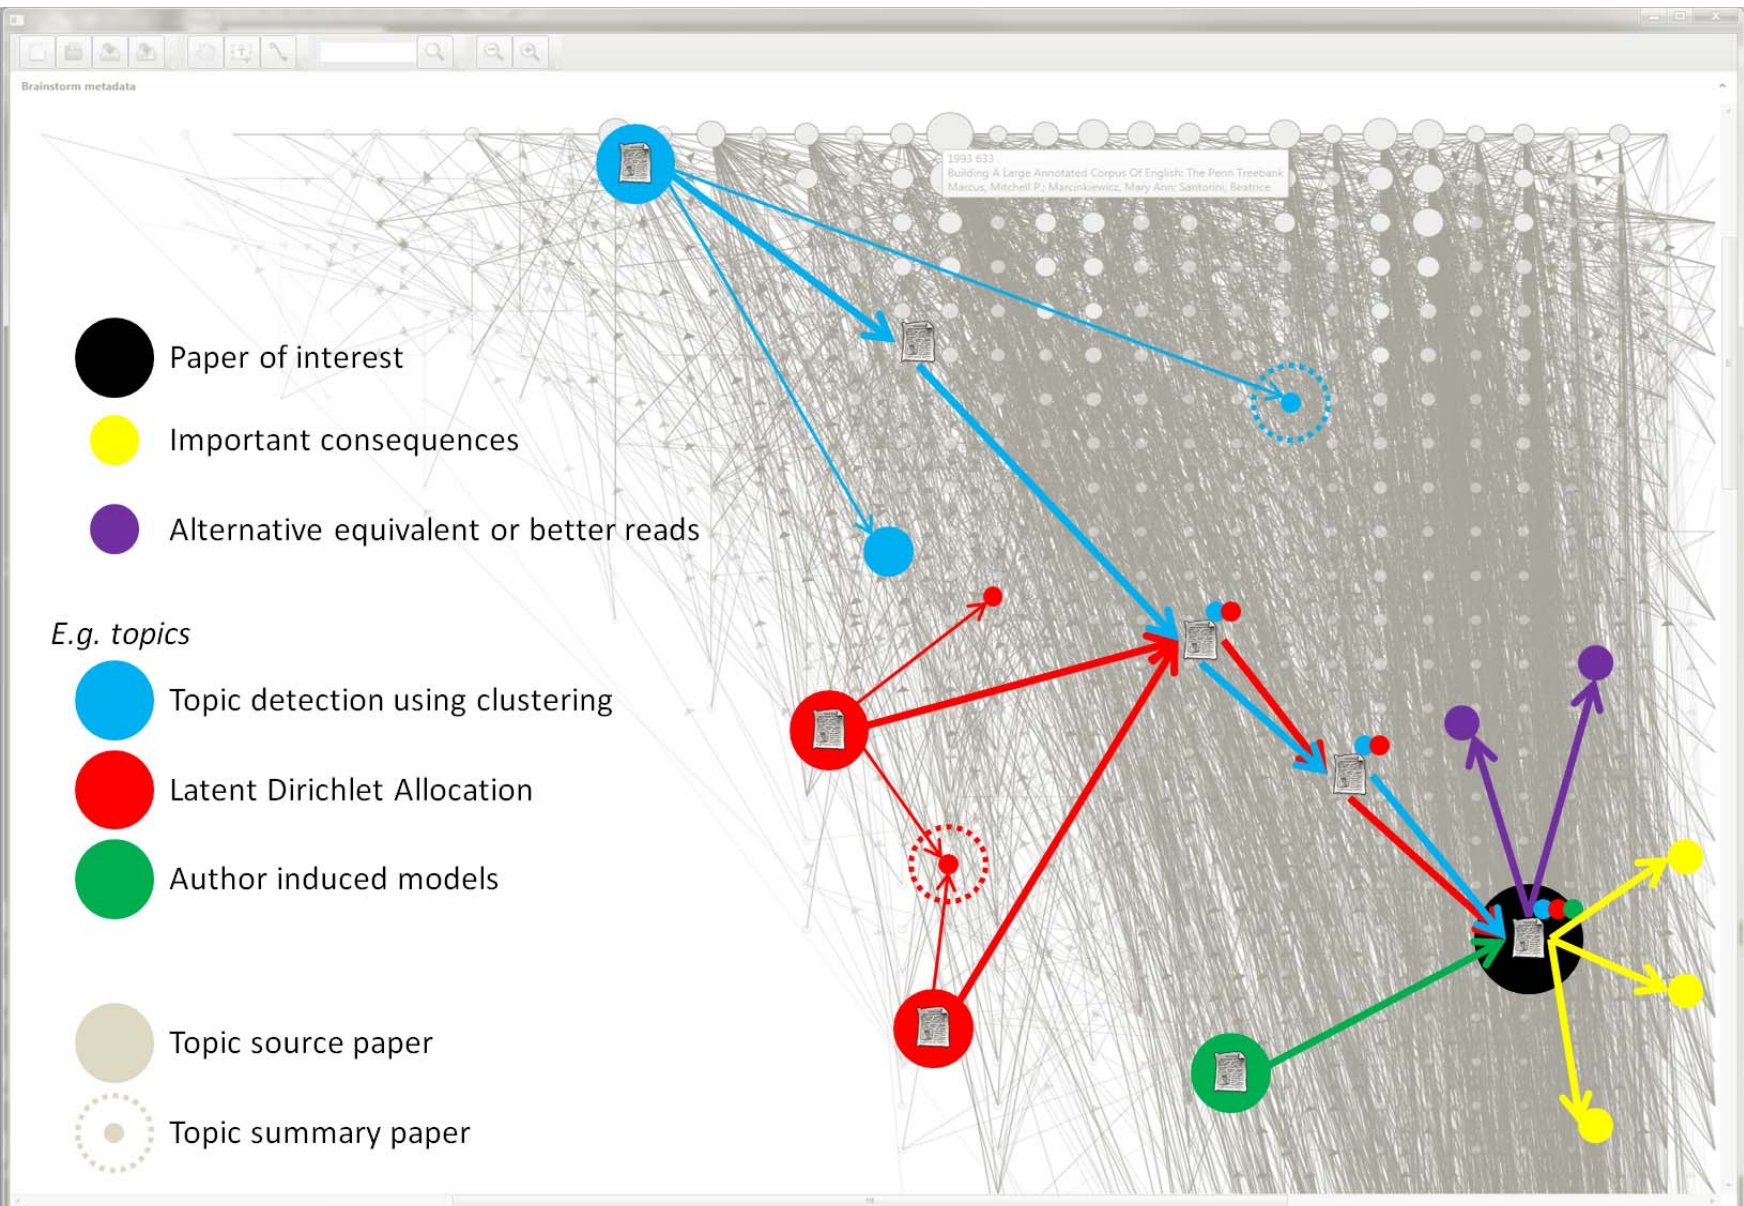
Brainstorm metadata

1993 633
Building A Large Annotated Corpus Of English: The Penn Treebank
Marcus, Mitchell P.; Marcinkiewicz, Mary Ann; Santorini, Beatrice

Paper of interest

Important consequences

Alternative equivalent or better reads

E.g. topics

Topic detection using clustering

Latent Dirichlet Allocation

Author induced models

Topic source paper

Topic summary paper